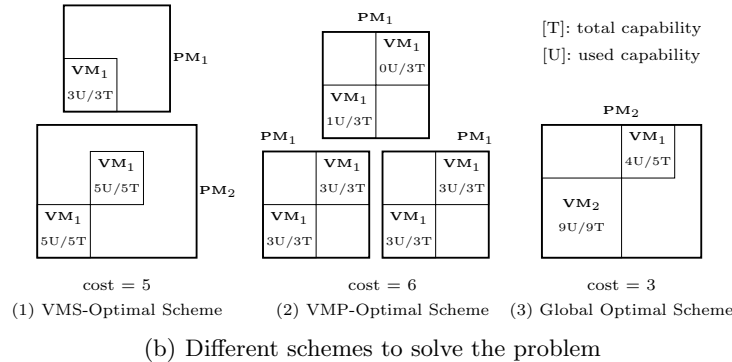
[T]: total capability
[U]: used capability

PM$_1$

VM$_1$
3U/3T

PM$_2$

VM$_1$
5U/5T

VM$_1$
5U/5T

PM$_1$

VM$_1$
0U/3T

VM$_1$
1U/3T

PM$_1$

VM$_1$
3U/3T

VM$_1$
3U/3T

PM$_1$

VM$_1$
3U/3T

VM$_1$
3U/3T

PM$_2$

VM$_1$
4U/5T

VM$_2$
9U/9T

cost = 5
(1) VMS-Optimal Scheme

cost = 6
(2) VMP-Optimal Scheme

cost = 3
(3) Global Optimal Scheme

(b) Different schemes to solve the problem